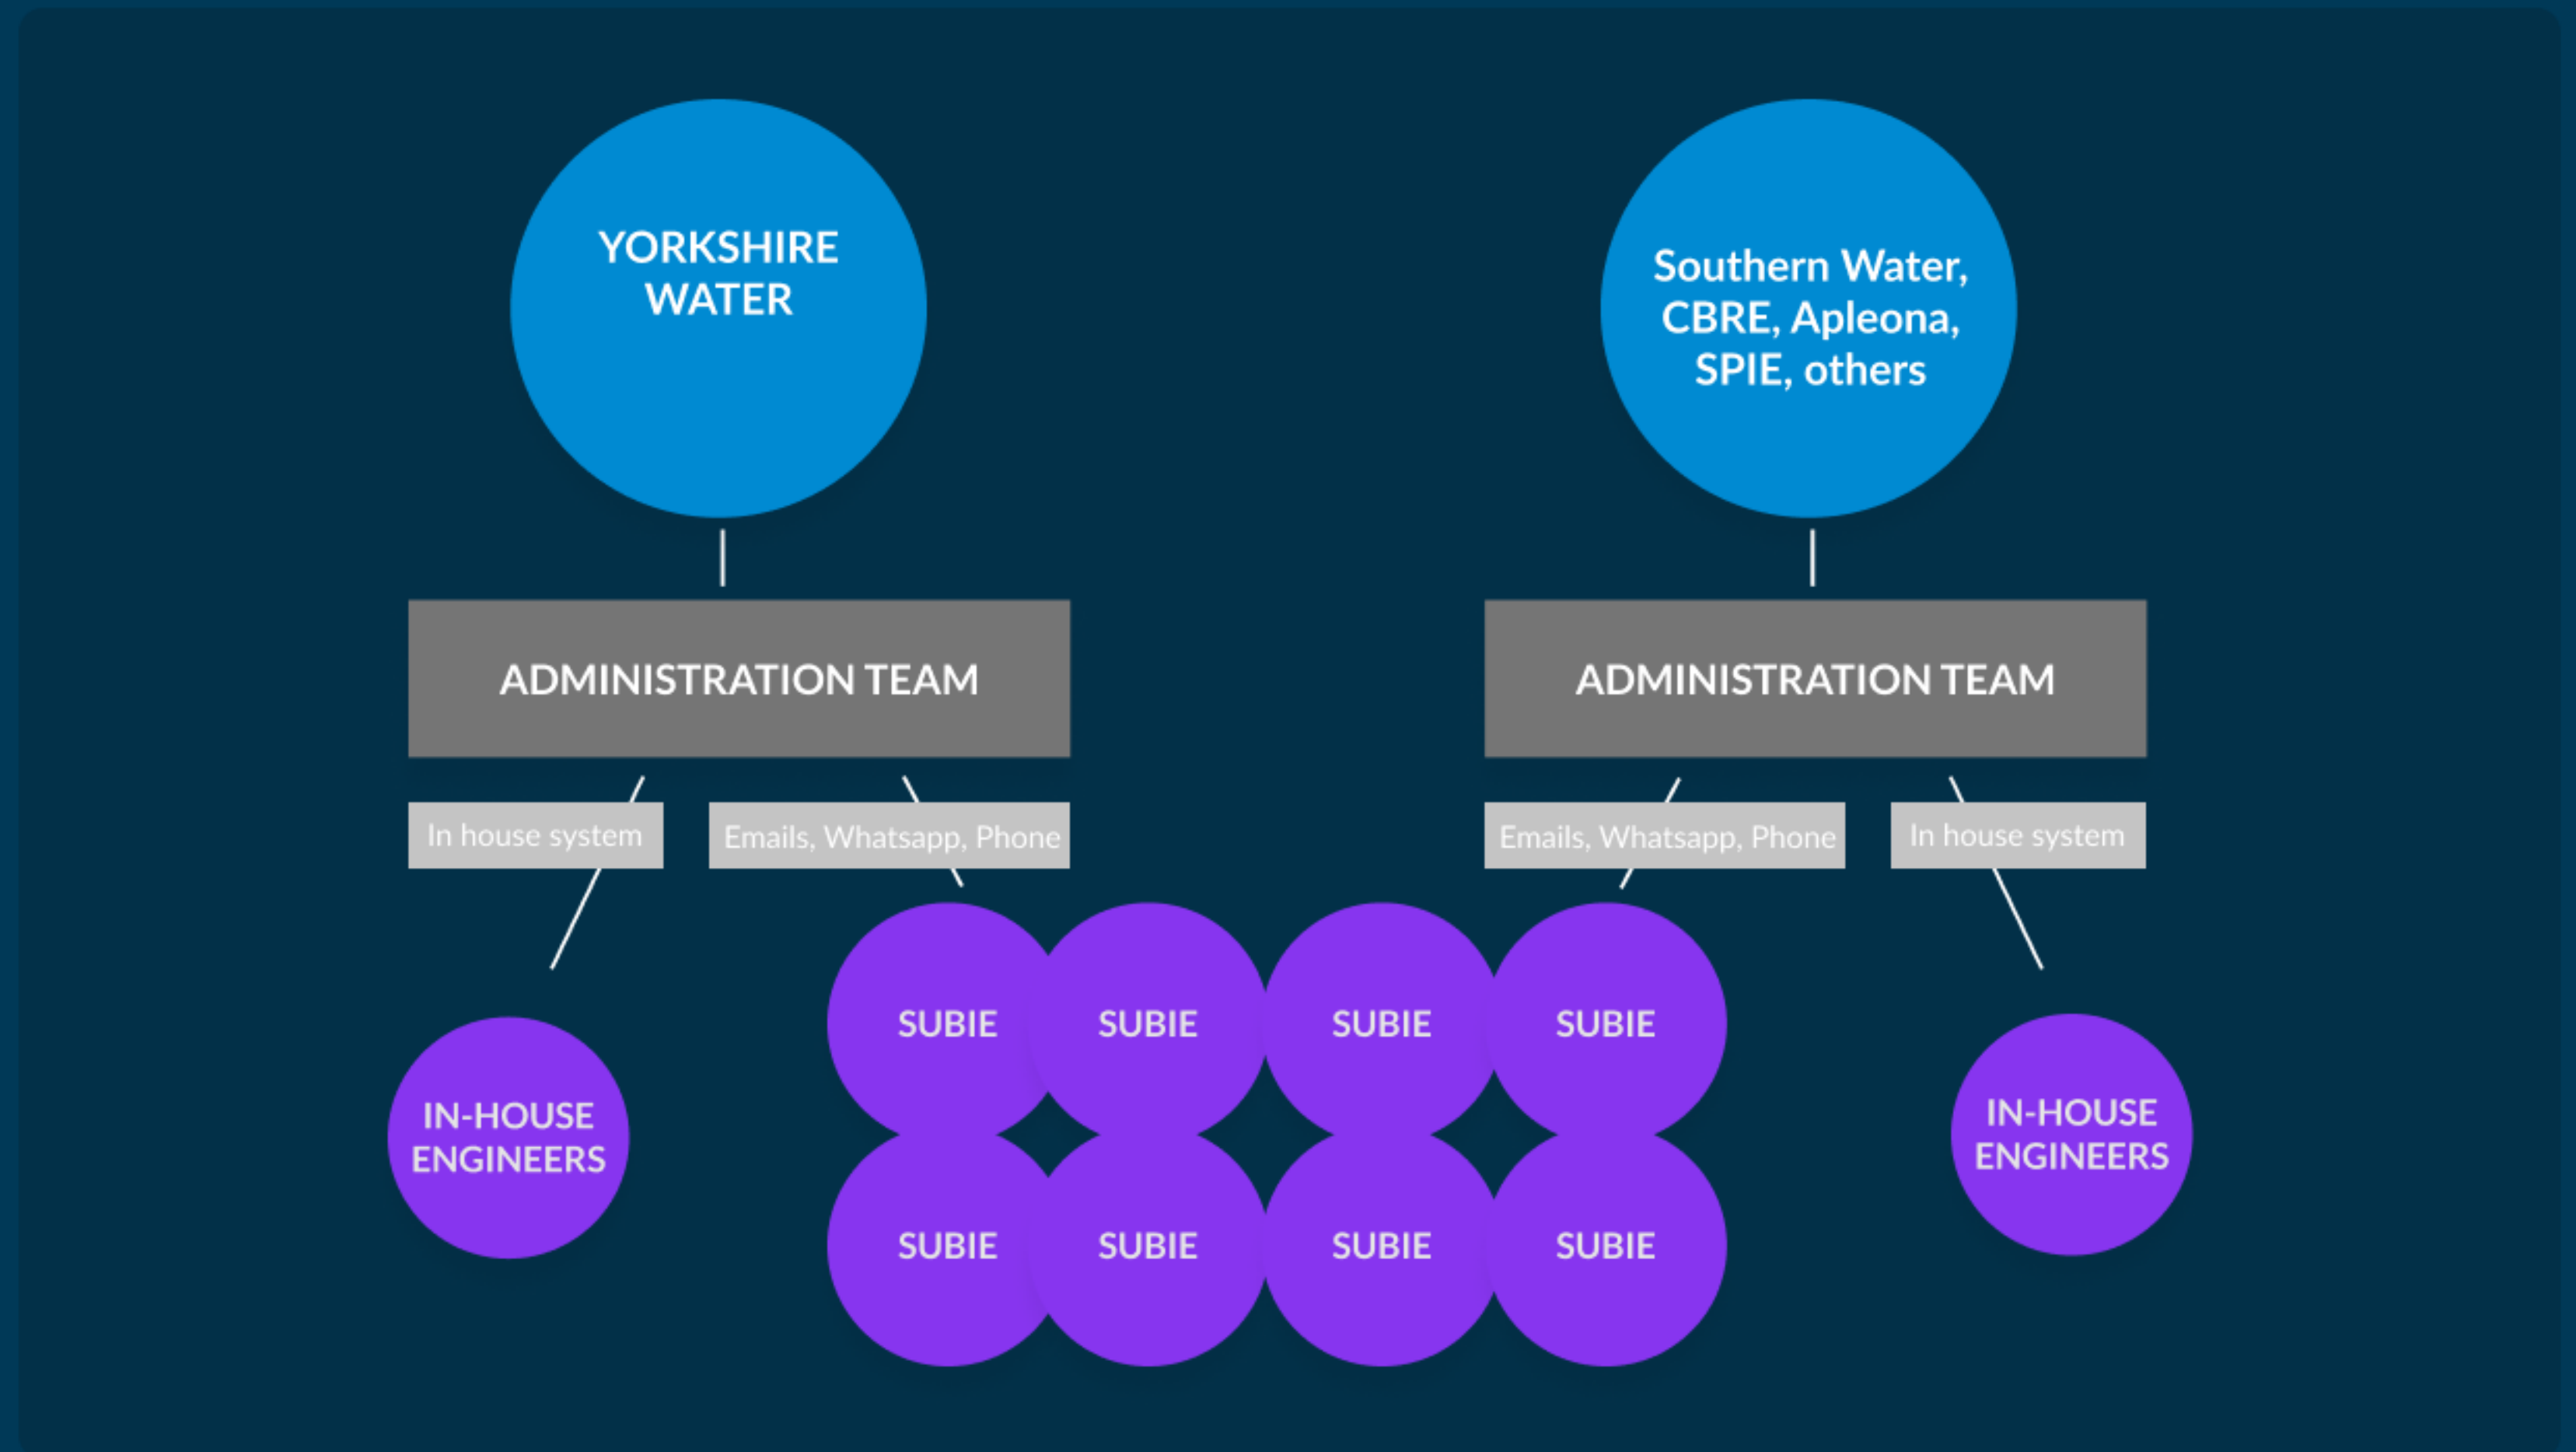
YORKSHIRE WATER

Southern Water, CBRE, Apleona, SPIE, others

ADMINISTRATION TEAM

ADMINISTRATION TEAM

In house system

Emails, Whatsapp, Phone

Emails, Whatsapp, Phone

In house system

SUBIE

SUBIE

SUBIE

SUBIE

IN-HOUSE ENGINEERS

SUBIE

SUBIE

SUBIE

SUBIE

IN-HOUSE ENGINEERS